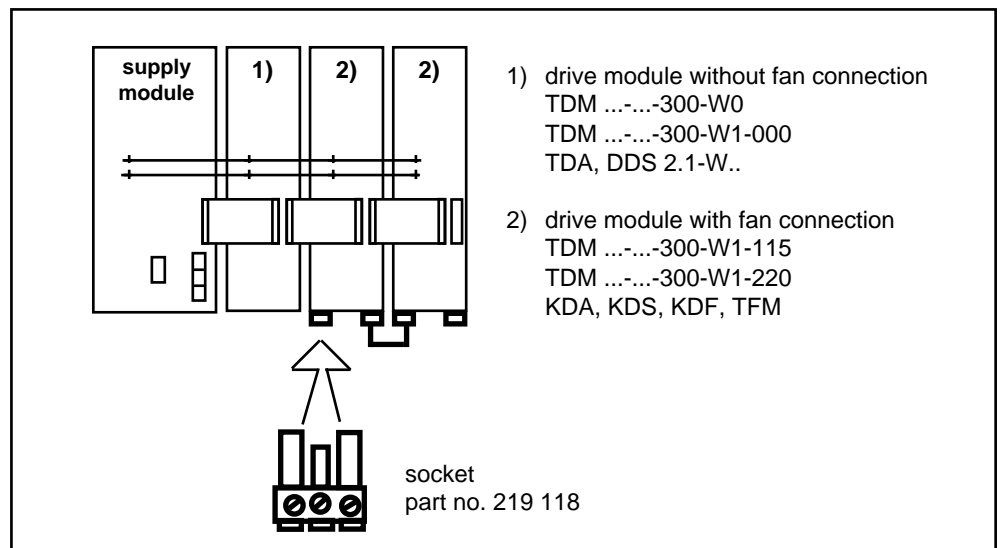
supply module

1)

2)

2)

1) drive module without fan connection
TDM ...-...-300-W0
TDM ...-...-300-W1-000
TDA, DDS 2.1-W..

2) drive module with fan connection
TDM ...-...-300-W1-115
TDM ...-...-300-W1-220
KDA, KDS, KDF, TFM

socket
part no. 219 118